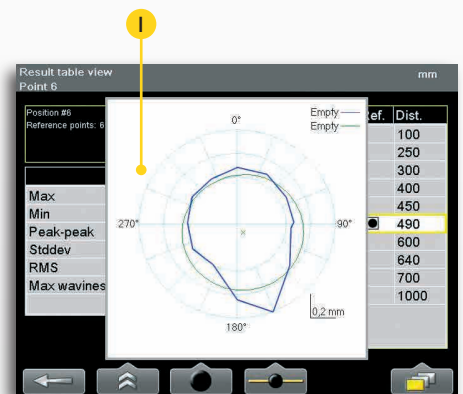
I

Result table view
Point 6

mm

Position #6
Reference points: 6

Max
Min
Peak-peak
Stddev
RMS
Max wavines

0°
270°
90°
180°

Empty
Empty

0,2 mm

ef. | Dist.
100
250
300
400
450
490
600
640
700
1000